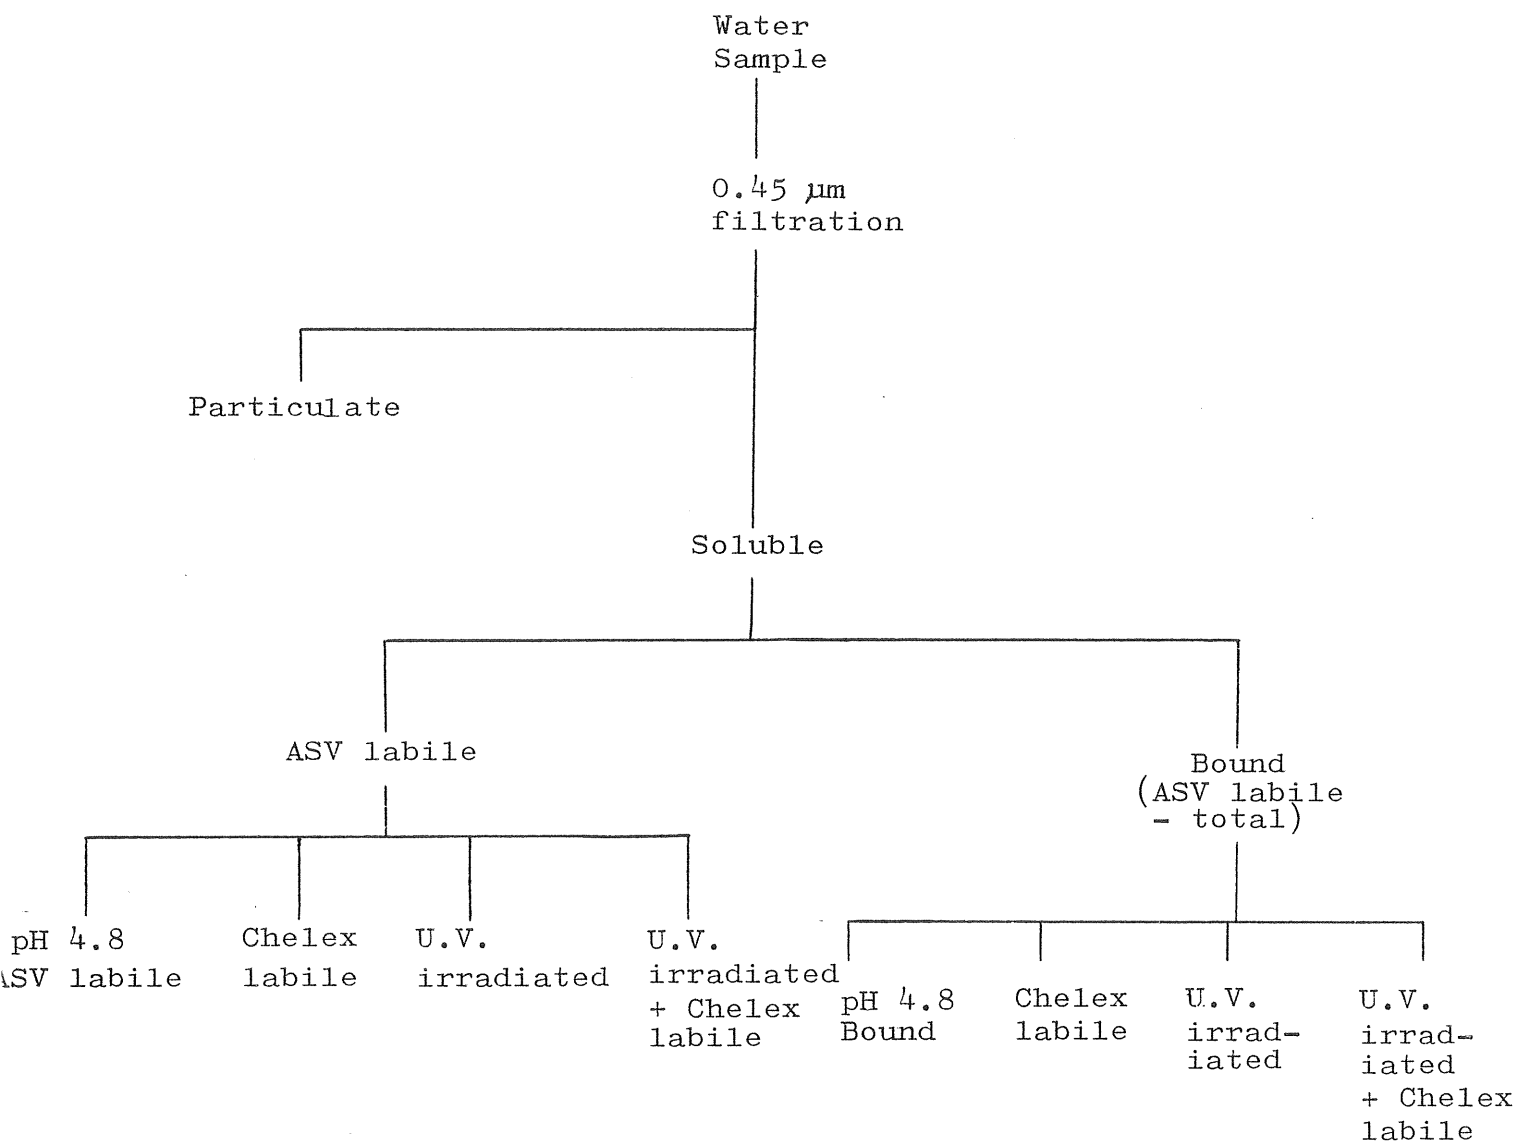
Water Sample

0.45 µm filtration

Particulate

Soluble

ASV labile

Bound (ASV labile - total)

pH 4.8 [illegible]SV labile

Chelex labile

U.V. irradiated

U.V. irradiated + Chelex labile

pH 4.8 Bound

Chelex labile

U.V. irradiated

U.V. irradiated + Chelex labile